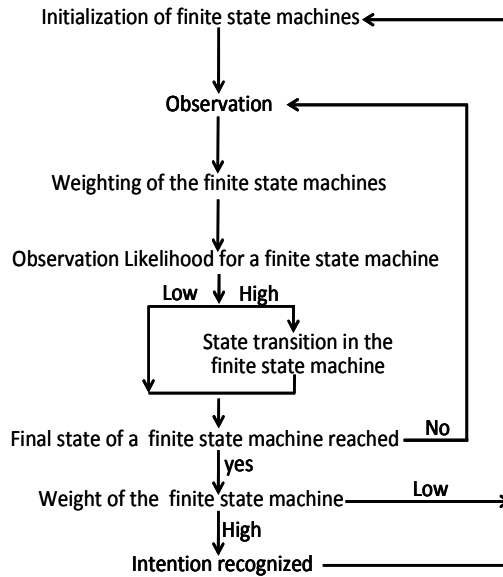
Initialization of finite state machines

Observation

Weighting of the finite state machines

Observation Likelihood for a finite state machine

Low

High

State transition in the finite state machine

Final state of a finite state machine reached

No

yes

Weight of the finite state machine

Low

High

Intention recognized